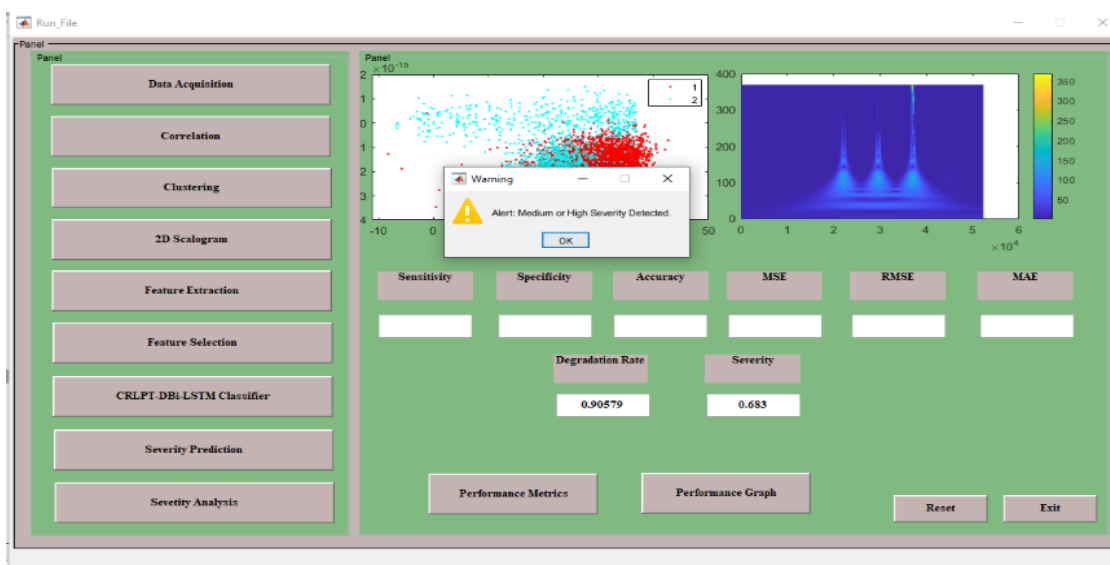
Run_File

Panel

Panel

Data Acquisition

Correlation

Clustering

2D Scalogram

Feature Extraction

Feature Selection

CRLPT-DBi-LSTM Classifier

Severity Prediction

Sevetity Analysis

Panel

$\times 10^{-16}$

2
1
0
1
2
3
4
-10
0
50

1
2

400
300
200
100
0
0
1
2
3
4
5
6
$\times 10^4$

350
300
250
200
150
100
50

Warning

Alert: Medium or High Severity Detected.

OK

Sensitivity

Specificity

Accuracy

MSE

RMSE

MAE

Degradation Rate

Severity

0.90579

0.683

Performance Metrics

Performance Graph

Reset

Exit